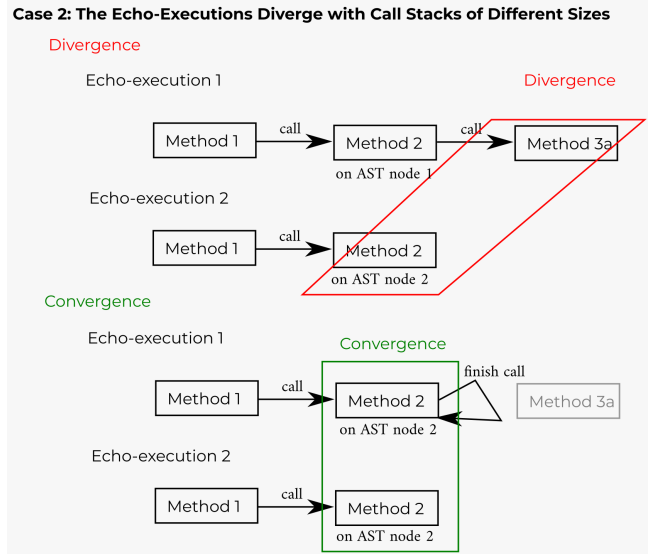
Case 2: The Echo-Executions Diverge with Call Stacks of Different Sizes

Divergence

Echo-execution 1

Divergence

Method 1 call Method 2 on AST node 1 call Method 3a

Echo-execution 2

Method 1 call Method 2 on AST node 2

Convergence

Echo-execution 1

Convergence

Method 1 call Method 2 on AST node 2 finish call Method 3a

Echo-execution 2

Method 1 call Method 2 on AST node 2